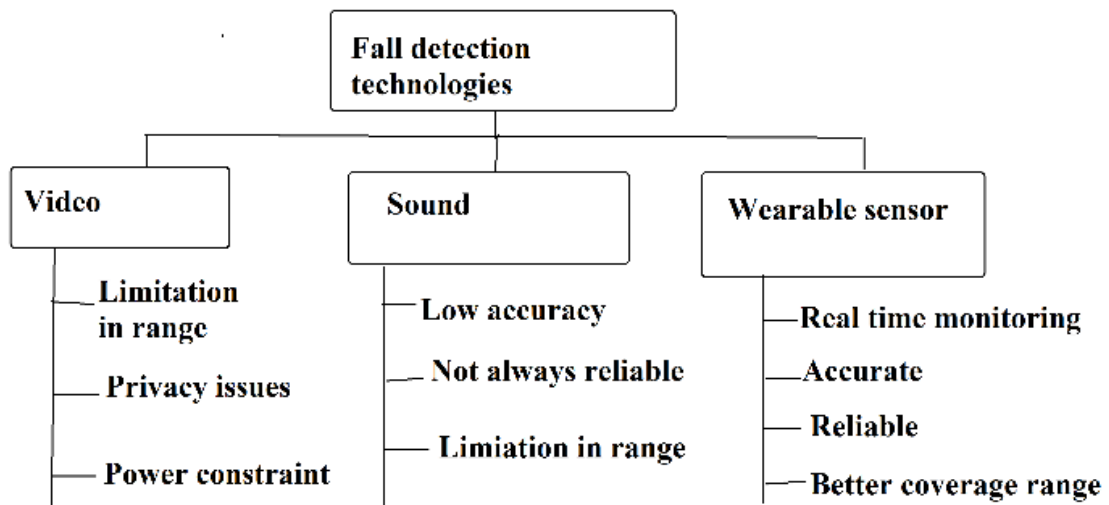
Fall detection technologies

Video

Limitation in range

Privacy issues

Power constraint

Sound

Low accuracy

Not always reliable

Limiation in range

Wearable sensor

Real time monitoring

Accurate

Reliable

Better coverage range